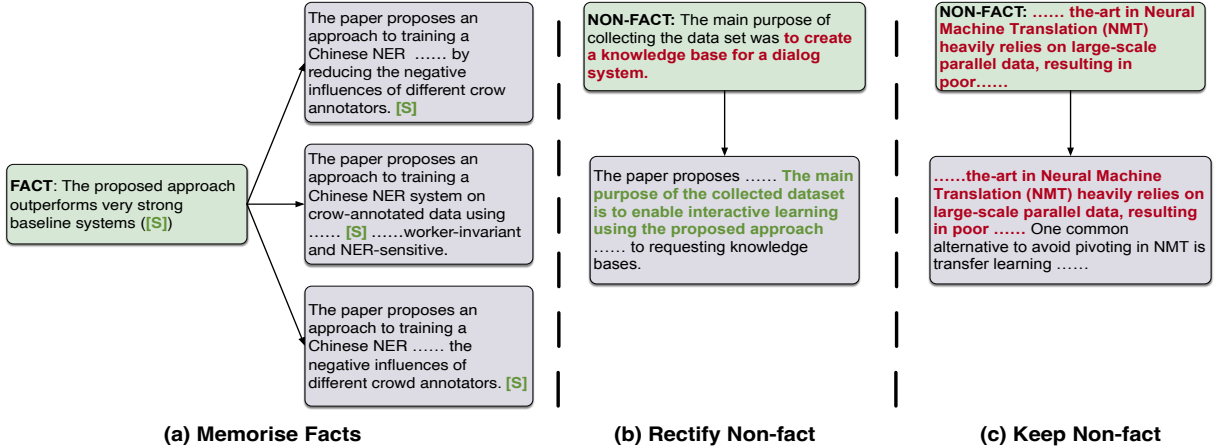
FACT: The proposed approach outperforms very strong baseline systems ([S])

The paper proposes an approach to training a Chinese NER …… by reducing the negative influences of different crow annotators. [S]

The paper proposes an approach to training a Chinese NER system on crow-annotated data using …… [S] ……worker-invariant and NER-sensitive.

The paper proposes an approach to training a Chinese NER …… the negative influences of different crowd annotators. [S]

(a) Memorise Facts

NON-FACT: The main purpose of collecting the data set was to create a knowledge base for a dialog system.

The paper proposes …… The main purpose of the collected dataset is to enable interactive learning using the proposed approach …… to requesting knowledge bases.

(b) Rectify Non-fact

NON-FACT: …… the-art in Neural Machine Translation (NMT) heavily relies on large-scale parallel data, resulting in poor……

……the-art in Neural Machine Translation (NMT) heavily relies on large-scale parallel data, resulting in poor …… One common alternative to avoid pivoting in NMT is transfer learning ……

(c) Keep Non-fact